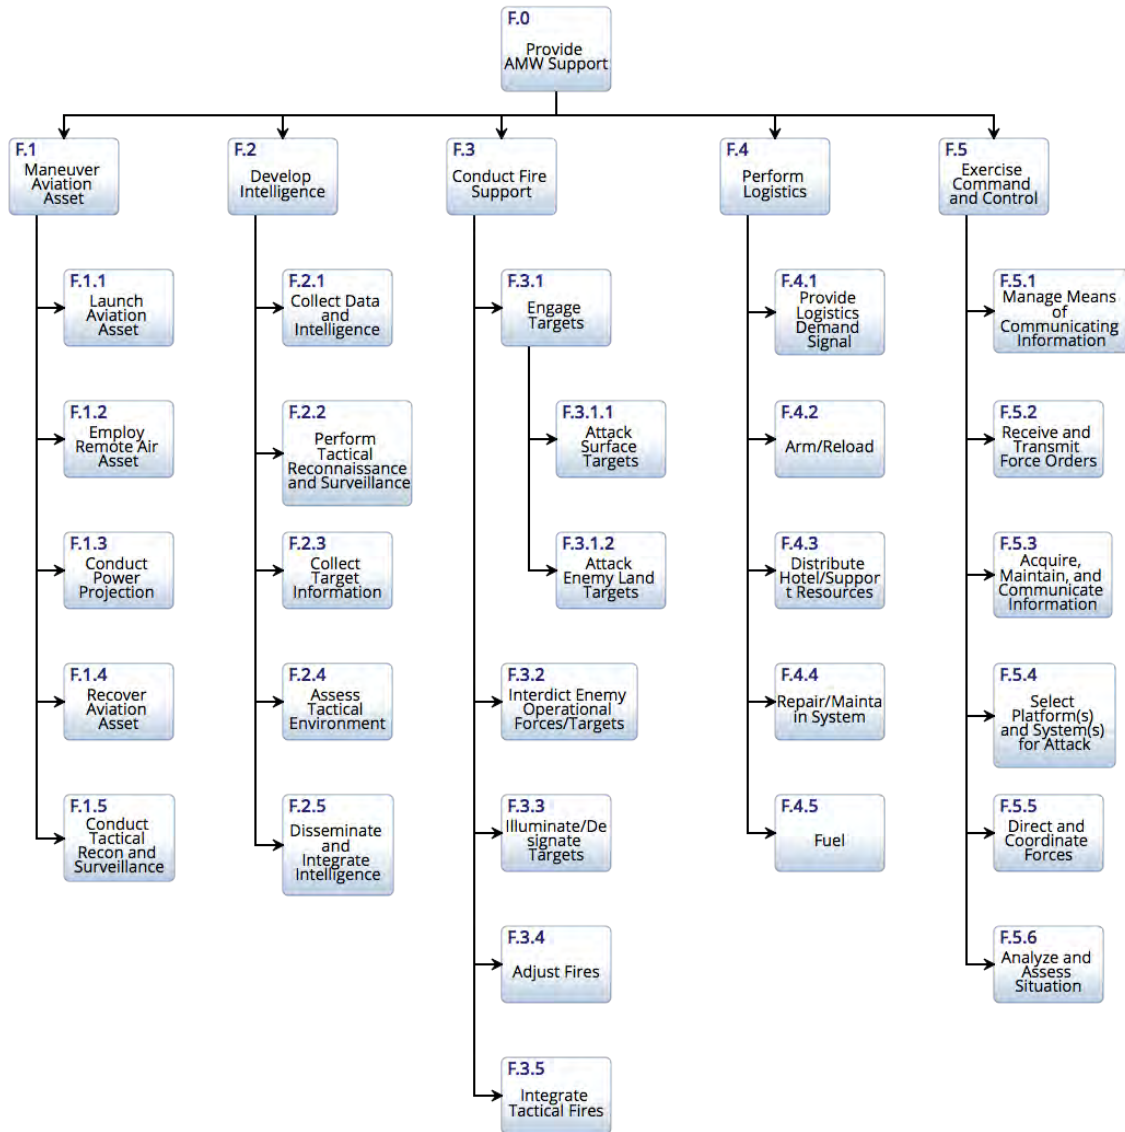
F.0
Provide AMW Support

F.1
Maneuver Aviation Asset

F.1.1
Launch Aviation Asset

F.1.2
Employ Remote Air Asset

F.1.3
Conduct Power Projection

F.1.4
Recover Aviation Asset

F.1.5
Conduct Tactical Recon and Surveillance

F.2
Develop Intelligence

F.2.1
Collect Data and Intelligence

F.2.2
Perform Tactical Reconnaissance and Surveillance

F.2.3
Collect Target Information

F.2.4
Assess Tactical Environment

F.2.5
Disseminate and Integrate Intelligence

F.3
Conduct Fire Support

F.3.1
Engage Targets

F.3.1.1
Attack Surface Targets

F.3.1.2
Attack Enemy Land Targets

F.3.2
Interdict Enemy Operational Forces/Targets

F.3.3
Illuminate/Designate Targets

F.3.4
Adjust Fires

F.3.5
Integrate Tactical Fires

F.4
Perform Logistics

F.4.1
Provide Logistics Demand Signal

F.4.2
Arm/Reload

F.4.3
Distribute Hotel/Support Resources

F.4.4
Repair/Mainta in System

F.4.5
Fuel

F.5
Exercise Command and Control

F.5.1
Manage Means of Communicating Information

F.5.2
Receive and Transmit Force Orders

F.5.3
Acquire, Maintain, and Communicate Information

F.5.4
Select Platform(s) and System(s) for Attack

F.5.5
Direct and Coordinate Forces

F.5.6
Analyze and Assess Situation